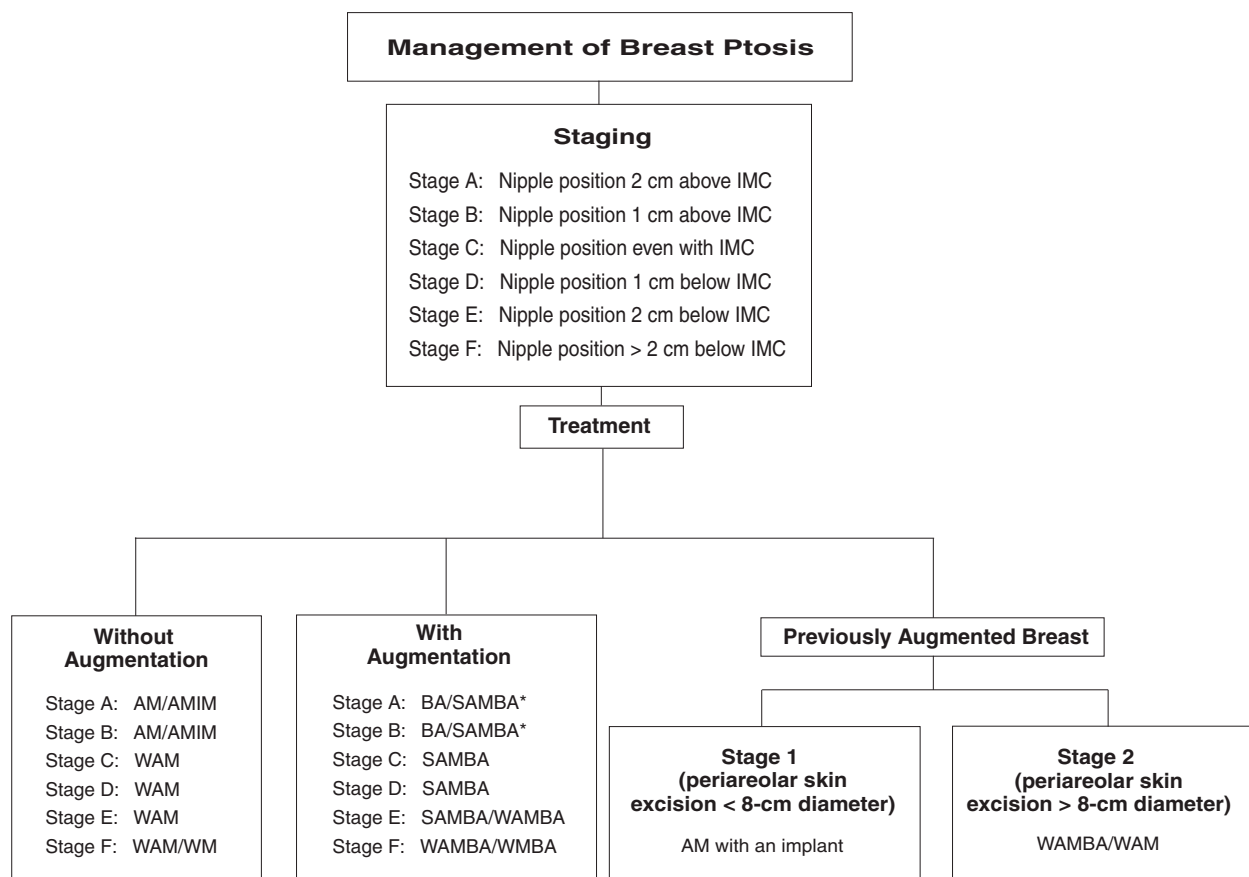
Management of Breast Ptosis

Staging

Stage A: Nipple position 2 cm above IMC
Stage B: Nipple position 1 cm above IMC
Stage C: Nipple position even with IMC
Stage D: Nipple position 1 cm below IMC
Stage E: Nipple position 2 cm below IMC
Stage F: Nipple position > 2 cm below IMC

Treatment

Without Augmentation

Stage A: AM/AMIM
Stage B: AM/AMIM
Stage C: WAM
Stage D: WAM
Stage E: WAM
Stage F: WAM/WM

With Augmentation

Stage A: BA/SAMBA*
Stage B: BA/SAMBA*
Stage C: SAMBA
Stage D: SAMBA
Stage E: SAMBA/WAMBA
Stage F: WAMBA/WMBA

Previously Augmented Breast

Stage 1 (periareolar skin excision < 8-cm diameter)

AM with an implant

Stage 2 (periareolar skin excision > 8-cm diameter)

WAMBA/WAM